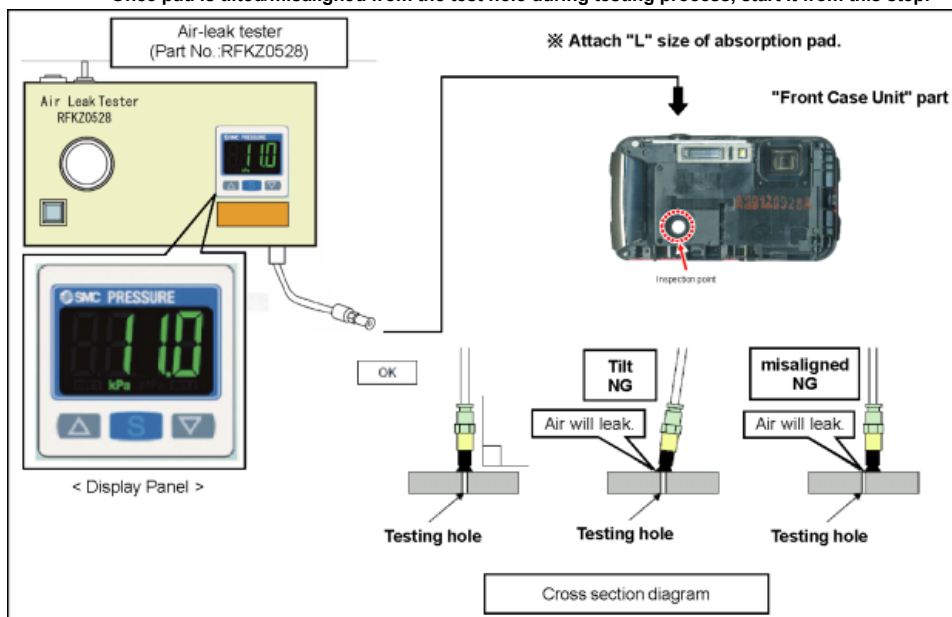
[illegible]

Air-leak tester
(Part No.:RFKZ0528)

※ Attach "L" size of absorption pad.

"Front Case Unit" part

Air Leak Tester
RFKZ0528

SMC PRESSURE
11.0
kPa
S

Inspection point

OK

Tilt
NG

misaligned
NG

Air will leak.

Air will leak.

< Display Panel >

Testing hole

Testing hole

Testing hole

Cross section diagram